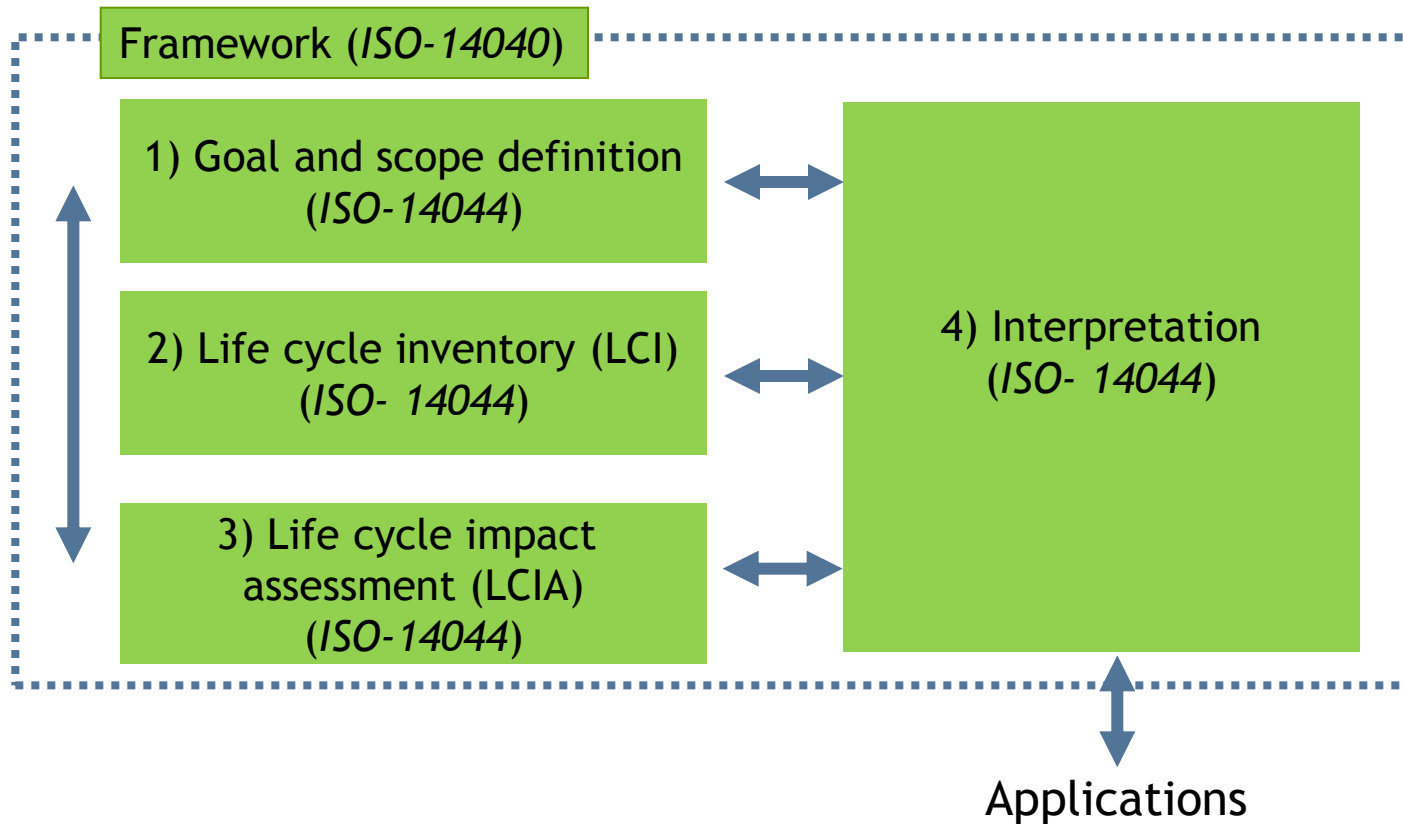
Framework (ISO-14040)

1) Goal and scope definition (ISO-14044)

2) Life cycle inventory (LCI) (ISO- 14044)

3) Life cycle impact assessment (LCIA) (ISO-14044)

4) Interpretation (ISO- 14044)

Applications